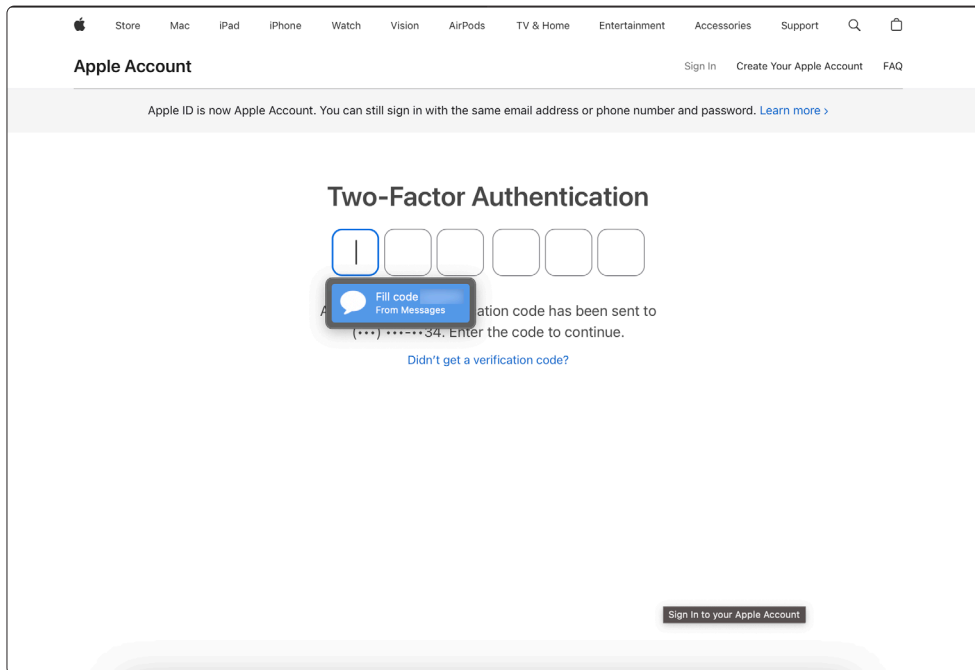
Store Mac iPad iPhone Watch Vision AirPods TV & Home Entertainment Accessories Support

Apple Account

Sign In Create Your Apple Account FAQ

Apple ID is now Apple Account. You can still sign in with the same email address or phone number and password. Learn more ›

Two-Factor Authentication

Fill code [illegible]
From Messages

A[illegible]ation code has been sent to (•••) •••-••34. Enter the code to continue.

Didn't get a verification code?

Sign In to your Apple Account